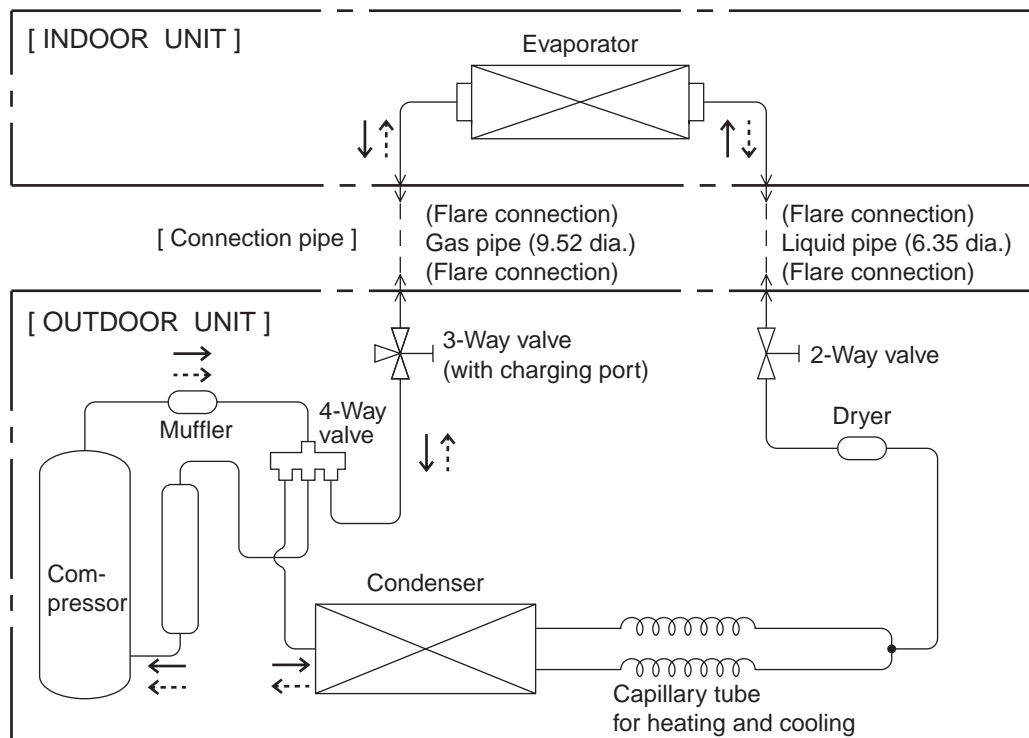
[ INDOOR UNIT ]

Evaporator

[ Connection pipe ]

(Flare connection)
Gas pipe (9.52 dia.)
(Flare connection)

(Flare connection)
Liquid pipe (6.35 dia.)
(Flare connection)

[ OUTDOOR UNIT ]

3-Way valve
(with charging port)

2-Way valve

Muffler

4-Way valve

Dryer

Compressor

Condenser

Capillary tube
for heating and cooling